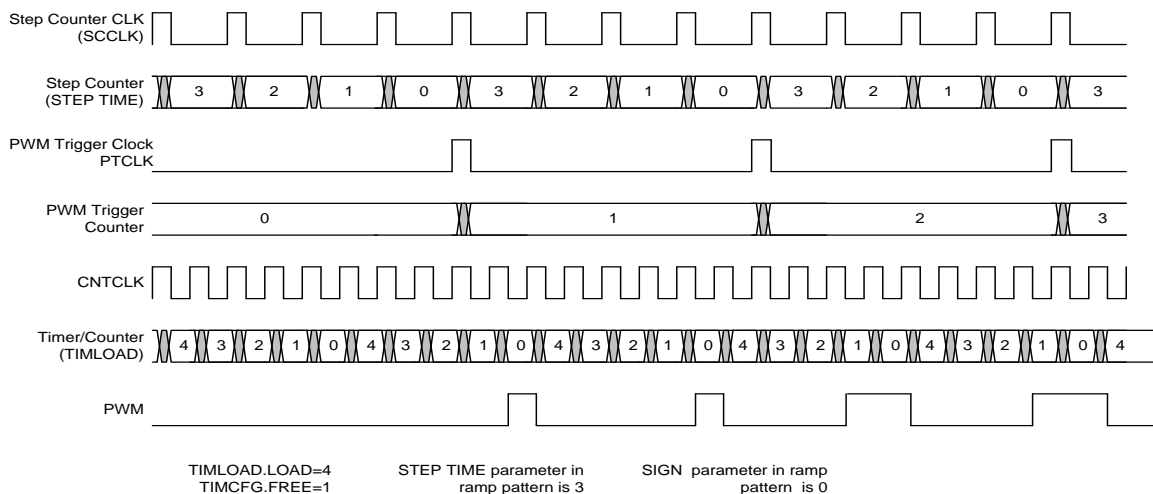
Step Counter CLK
(SCCLK)

Step Counter
(STEP TIME)

3 2 1 0 3 2 1 0 3 2 1 0 3

PWM Trigger Clock
PTCLK

PWM Trigger
Counter

0 1 2 3

CNTCLK

Timer/Counter
(TIMLOAD)

4 3 2 1 0 4 3 2 1 0 4 3 2 1 0 4 3 2 1 0 4 3 2 1 0 4

PWM

TIMLOAD.LOAD=4
TIMCFG.FREE=1

STEP TIME parameter in ramp pattern is 3

SIGN parameter in ramp pattern is 0